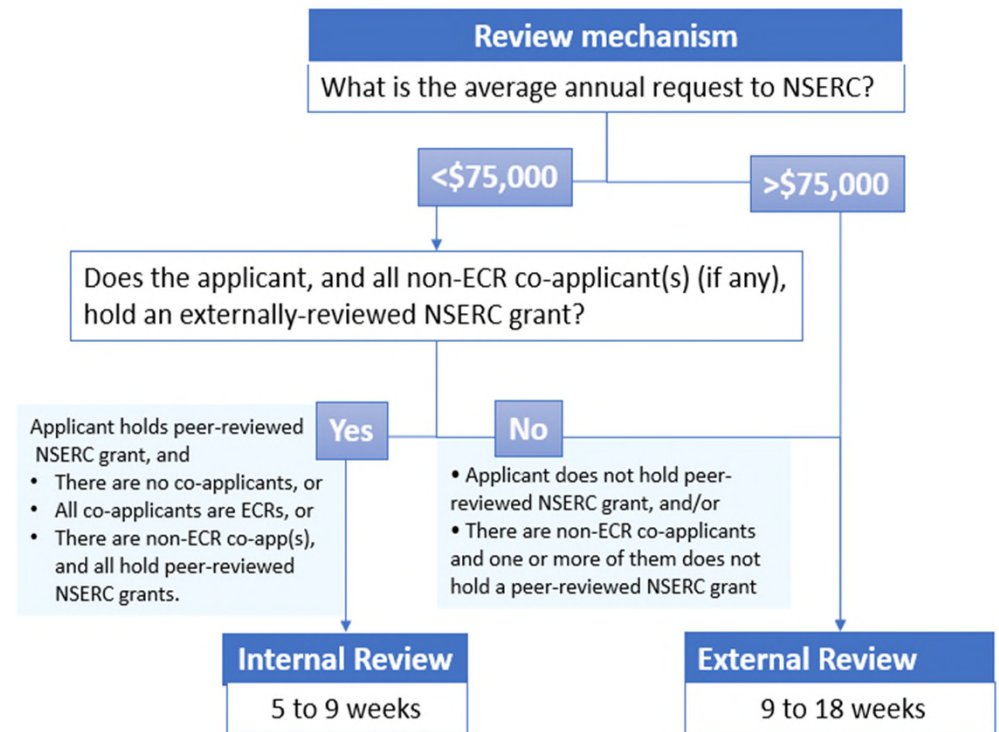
Review mechanism

What is the average annual request to NSERC?

<\$75,000

>\$75,000

Does the applicant, and all non-ECR co-applicant(s) (if any), hold an externally-reviewed NSERC grant?

Applicant holds peer-reviewed NSERC grant, and
• There are no co-applicants, or
• All co-applicants are ECRs, or
• There are non-ECR co-app(s), and all hold peer-reviewed NSERC grants.

Yes

No

• Applicant does not hold peer-reviewed NSERC grant, and/or
• There are non-ECR co-applicants and one or more of them does not hold a peer-reviewed NSERC grant

Internal Review

5 to 9 weeks

External Review

9 to 18 weeks